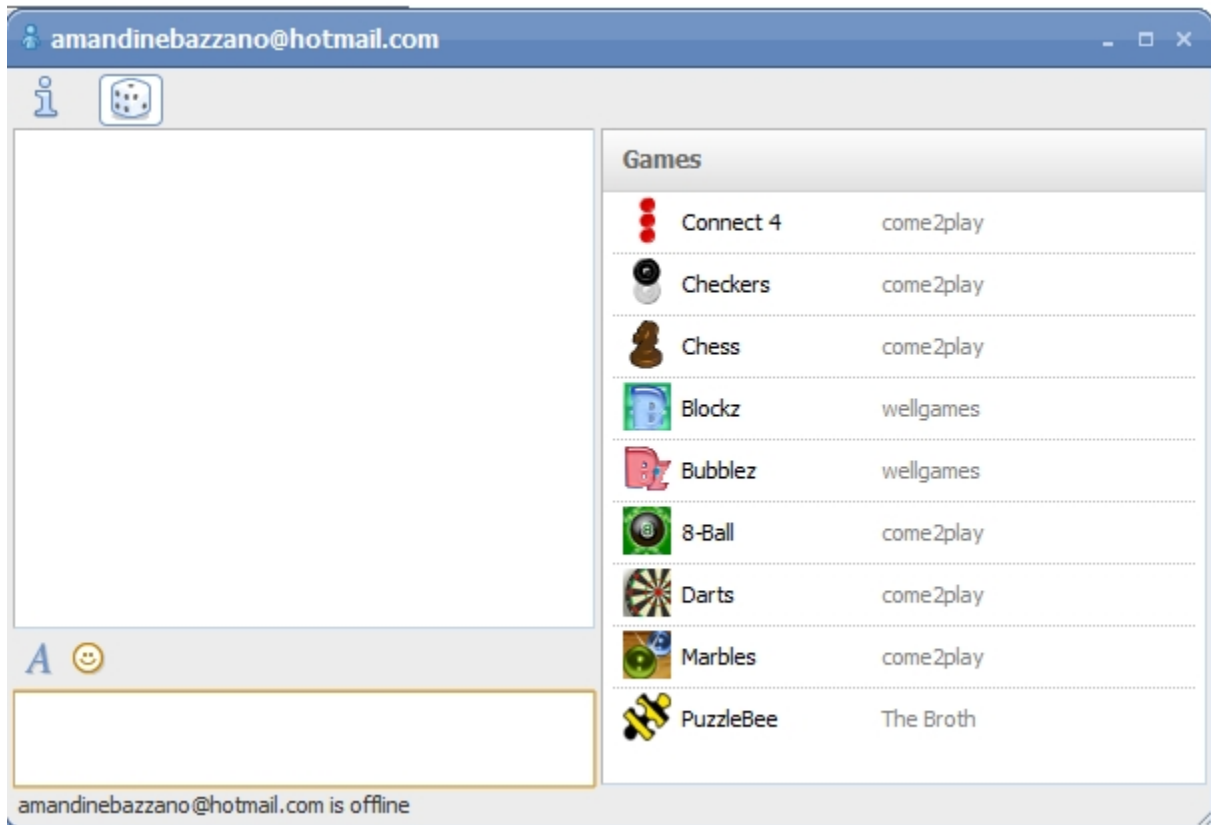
amandinebazzano@hotmail.com

Games

| | |
|---|---|
| Connect 4 | come2play |
| Checkers | come2play |
| Chess | come2play |
| Blockz | wellgames |
| Bubblez | wellgames |
| 8-Ball | come2play |
| Darts | come2play |
| Marbles | come2play |
| PuzzleBee | The Broth |

amandinebazzano@hotmail.com is offline